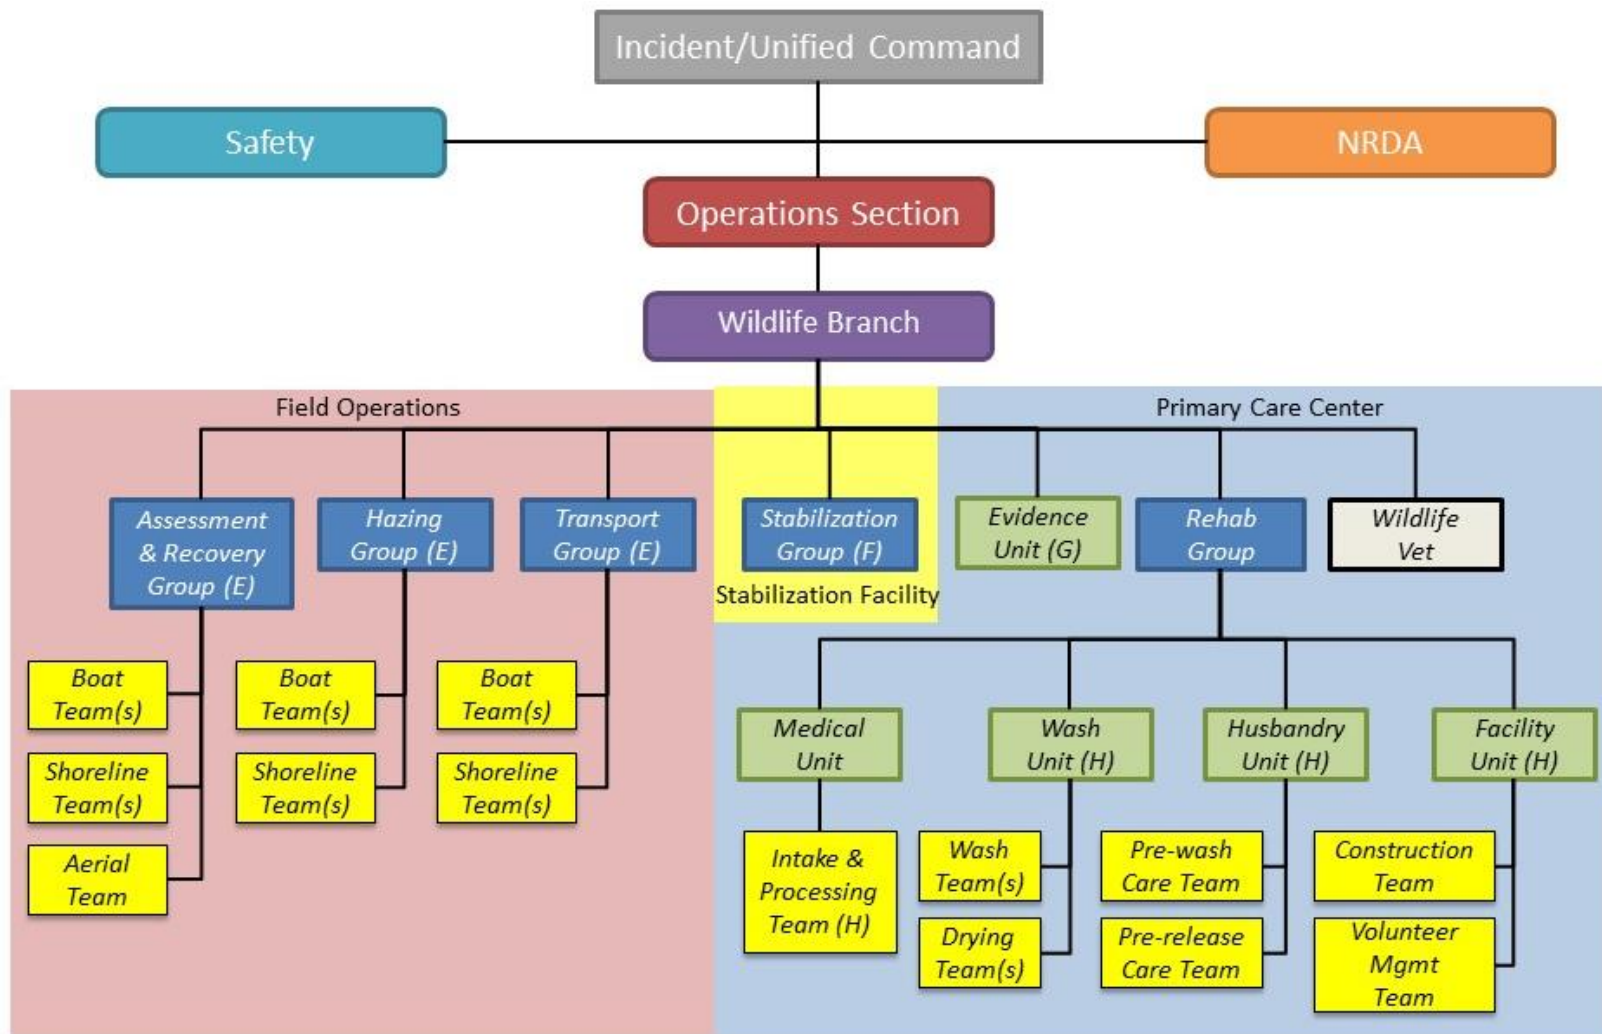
Incident/Unified Command

Safety

NRDA

Operations Section

Wildlife Branch

Field Operations

Primary Care Center

Assessment & Recovery Group (E)

Hazing Group (E)

Transport Group (E)

Stabilization Group (F)

Stabilization Facility

Evidence Unit (G)

Rehab Group

Wildlife Vet

Boat Team(s)

Shoreline Team(s)

Aerial Team

Boat Team(s)

Shoreline Team(s)

Boat Team(s)

Shoreline Team(s)

Medical Unit

Wash Unit (H)

Husbandry Unit (H)

Facility Unit (H)

Intake & Processing Team (H)

Wash Team(s)

Drying Team(s)

Pre-wash Care Team

Pre-release Care Team

Construction Team

Volunteer Mgmt Team